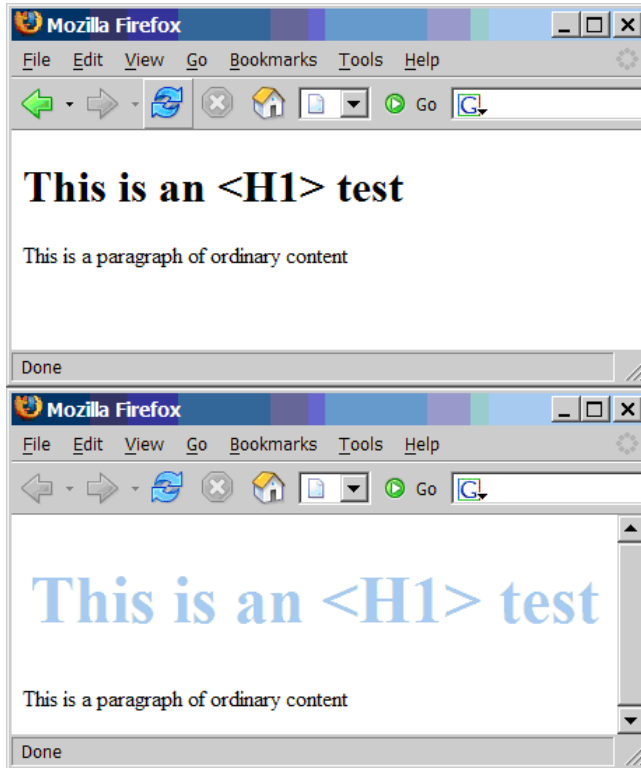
Mozilla Firefox

File Edit View Go Bookmarks Tools Help

Go

# This is an <H1> test

This is a paragraph of ordinary content

Done

Mozilla Firefox

File Edit View Go Bookmarks Tools Help

Go

# This is an <H1> test

This is a paragraph of ordinary content

Done